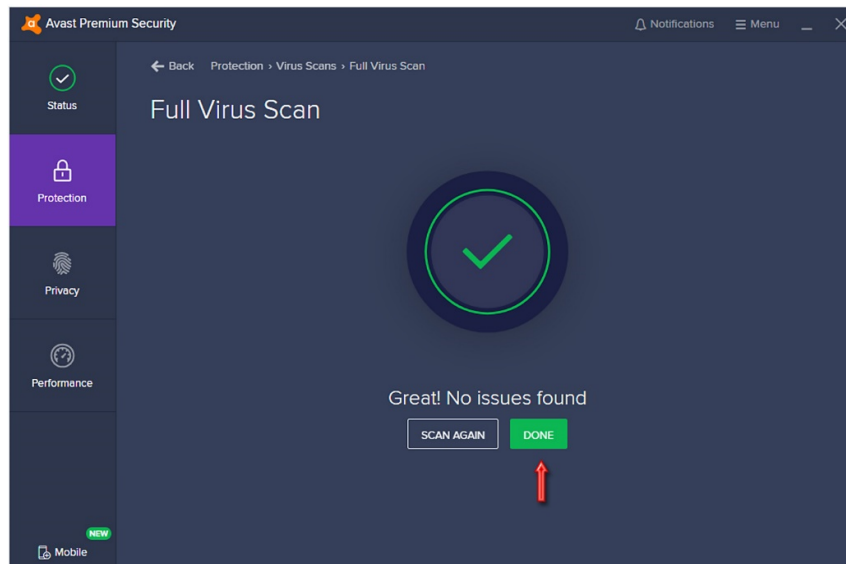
Avast Premium Security

Notifications

Menu

Status

Protection

Privacy

Performance

NEW

Mobile

Back Protection › Virus Scans › Full Virus Scan

Full Virus Scan

Great! No issues found

SCAN AGAIN

DONE